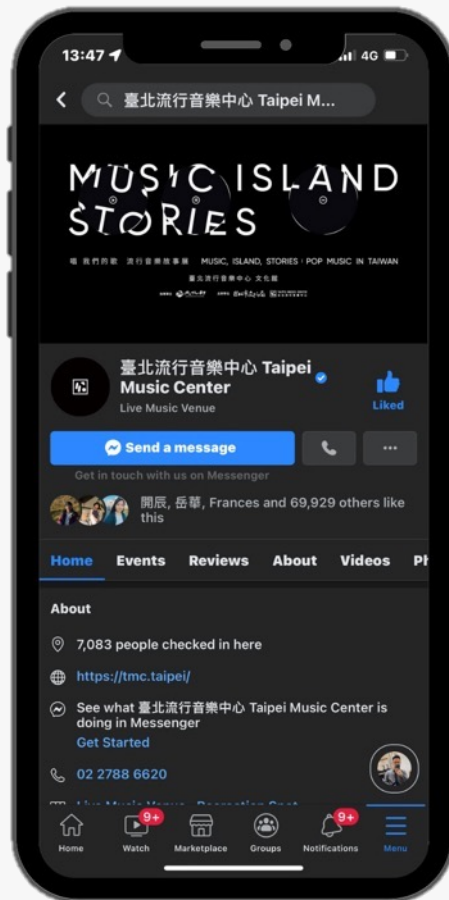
13:47
4G

臺北流行音樂中心 Taipei M...

MUSIC ISLAND STORIES

唱 我們的歌 流行音樂故事展 MUSIC, ISLAND, STORIES : POP MUSIC IN TAIWAN

臺北流行音樂中心 文化館

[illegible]

臺北流行音樂中心 Taipei Music Center
Live Music Venue

Liked

Send a message

Get in touch with us on Messenger

開辰, 岳華, Frances and 69,929 others like this

Home Events Reviews About Videos Ph

About

7,083 people checked in here

https://tmc.taipei/

See what 臺北流行音樂中心 Taipei Music Center is doing in Messenger
Get Started

02 2788 6620

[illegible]

Home Watch 9+ Marketplace Groups Notifications 9+ Menu